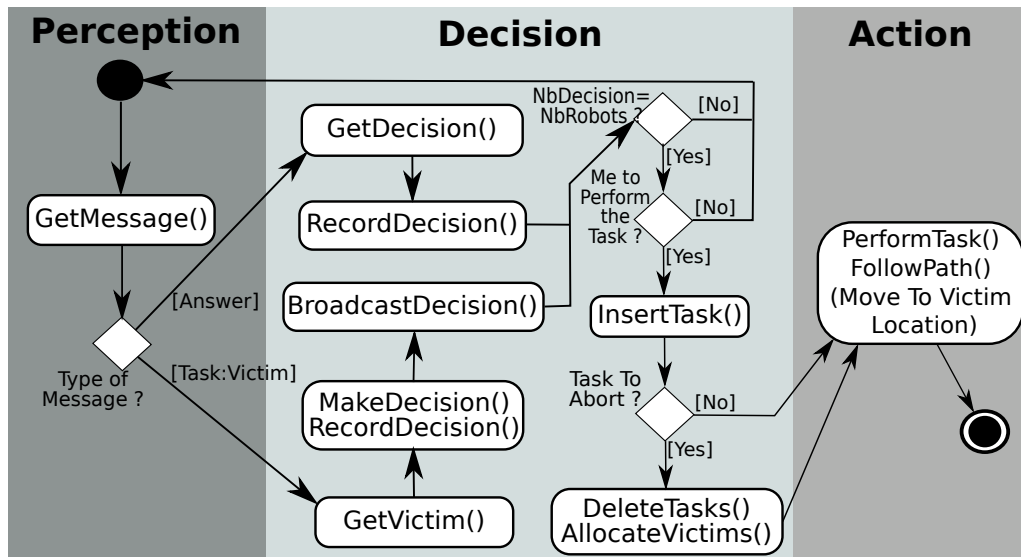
Perception

Decision

Action

GetMessage()

Type of Message ?

[Answer]

[Task:Victim]

GetDecision()

RecordDecision()

BroadcastDecision()

MakeDecision()
RecordDecision()

GetVictim()

NbDecision= NbRobots ?

[No]

[Yes]

Me to Perform the Task ?

[No]

[Yes]

InsertTask()

Task To Abort ?

[No]

[Yes]

DeleteTasks()
AllocateVictims()

PerformTask()
FollowPath()
(Move To Victim Location)